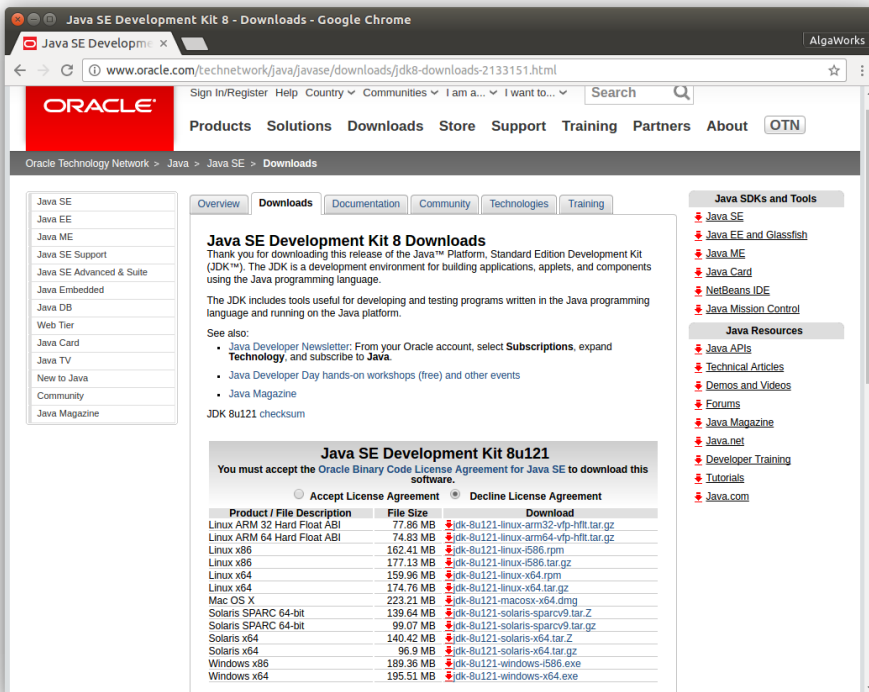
Java SE Development Kit 8 - Downloads - Google Chrome

Java SE Developme ×

AlgaWorks

www.oracle.com/technetwork/java/javase/downloads/jdk8-downloads-2133151.html

ORACLE

Sign In/Register Help Country Communities I am a... I want to...

Search

Products Solutions Downloads Store Support Training Partners About OTN

Oracle Technology Network > Java > Java SE > Downloads

Java SE
Java EE
Java ME
Java SE Support
Java SE Advanced & Suite
Java Embedded
Java DB
Web Tier
Java Card
Java TV
New to Java
Community
Java Magazine

Overview Downloads Documentation Community Technologies Training

Java SE Development Kit 8 Downloads

Thank you for downloading this release of the Java™ Platform, Standard Edition Development Kit (JDK™). The JDK is a development environment for building applications, applets, and components using the Java programming language.

The JDK includes tools useful for developing and testing programs written in the Java programming language and running on the Java platform.

See also:
- Java Developer Newsletter: From your Oracle account, select Subscriptions, expand Technology, and subscribe to Java.
- Java Developer Day hands-on workshops (free) and other events
- Java Magazine

JDK 8u121 checksum

Java SE Development Kit 8u121

You must accept the Oracle Binary Code License Agreement for Java SE to download this software.

Accept License Agreement Decline License Agreement

| Product / File Description | File Size | Download |
|---|---|---|
| Linux ARM 32 Hard Float ABI | 77.86 MB | jdk-8u121-linux-arm32-vfp-hflt.tar.gz |
| Linux ARM 64 Hard Float ABI | 74.83 MB | jdk-8u121-linux-arm64-vfp-hflt.tar.gz |
| Linux x86 | 162.41 MB | jdk-8u121-linux-i586.rpm |
| Linux x86 | 177.13 MB | jdk-8u121-linux-i586.tar.gz |
| Linux x64 | 159.96 MB | jdk-8u121-linux-x64.rpm |
| Linux x64 | 174.76 MB | jdk-8u121-linux-x64.tar.gz |
| Mac OS X | 223.21 MB | jdk-8u121-macosx-x64.dmg |
| Solaris SPARC 64-bit | 139.64 MB | jdk-8u121-solaris-sparcv9.tar.Z |
| Solaris SPARC 64-bit | 99.07 MB | jdk-8u121-solaris-sparcv9.tar.gz |
| Solaris x64 | 140.42 MB | jdk-8u121-solaris-x64.tar.Z |
| Solaris x64 | 96.9 MB | jdk-8u121-solaris-x64.tar.gz |
| Windows x86 | 189.36 MB | jdk-8u121-windows-i586.exe |
| Windows x64 | 195.51 MB | jdk-8u121-windows-x64.exe |

Java SDKs and Tools
Java SE
Java EE and Glassfish
Java ME
Java Card
NetBeans IDE
Java Mission Control

Java Resources
Java APIs
Technical Articles
Demos and Videos
Forums
Java Magazine
Java.net
Developer Training
Tutorials
Java.com